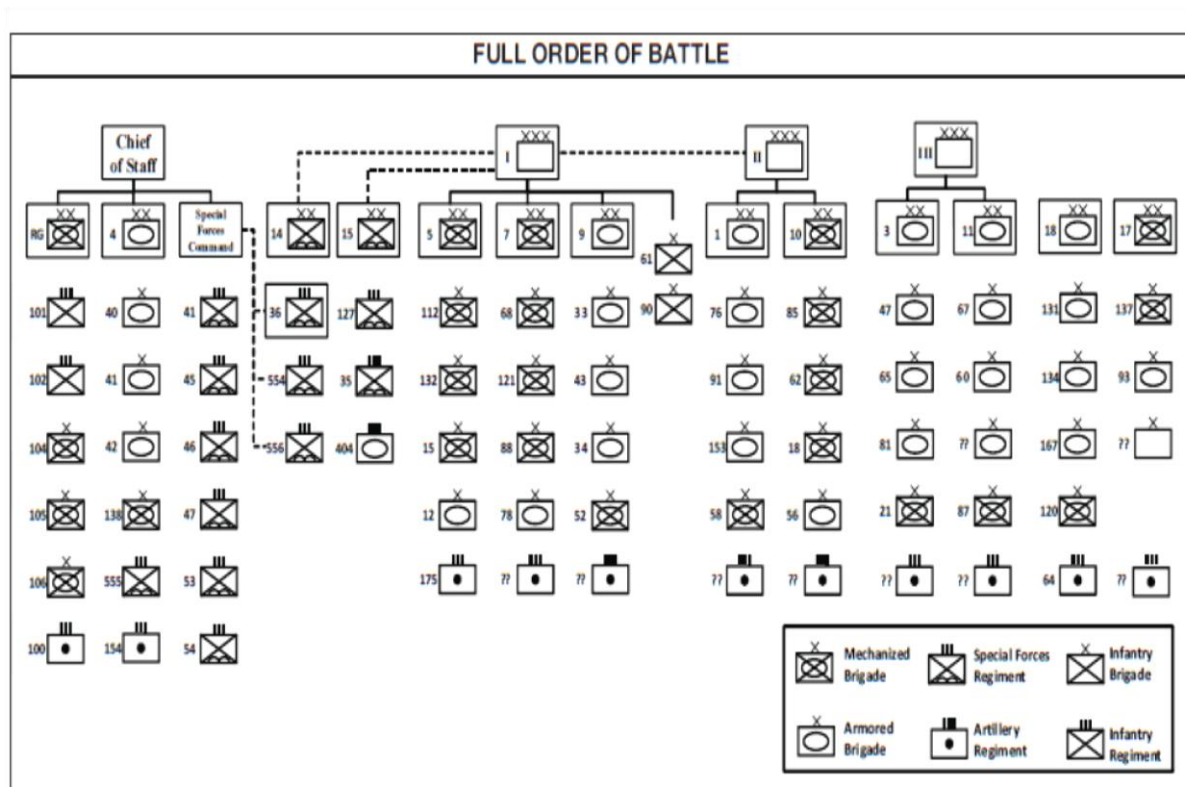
FULL ORDER OF BATTLE

Chief of Staff

XXX I

XXX II

XXX III

XX RG

XX 4

Special Forces Command

XX 14

XX 15

XX 5

XX 7

XX 9

X 61

XX 1

XX 10

XX 3

XX 11

XX 18

XX 17

101, 102, 104, 105, 106, 100

40, 41, 42, 138, 555, 154

41, 45, 46, 47, 53, 54

36, 554, 556

127, 35, 404

112, 132, 15, 12, 175

68, 121, 88, 78, ??

33, 43, 34, 52, ??

90

76, 91, 153, 58, ??

85, 62, 18, 56, ??

47, 65, 81, 21, ??

67, 60, ??, 87, ??

131, 134, 167, 120, 64

137, 93, ??, ??

Mechanized Brigade

Special Forces Regiment

Infantry Brigade

Armored Brigade

Artillery Regiment

Infantry Regiment